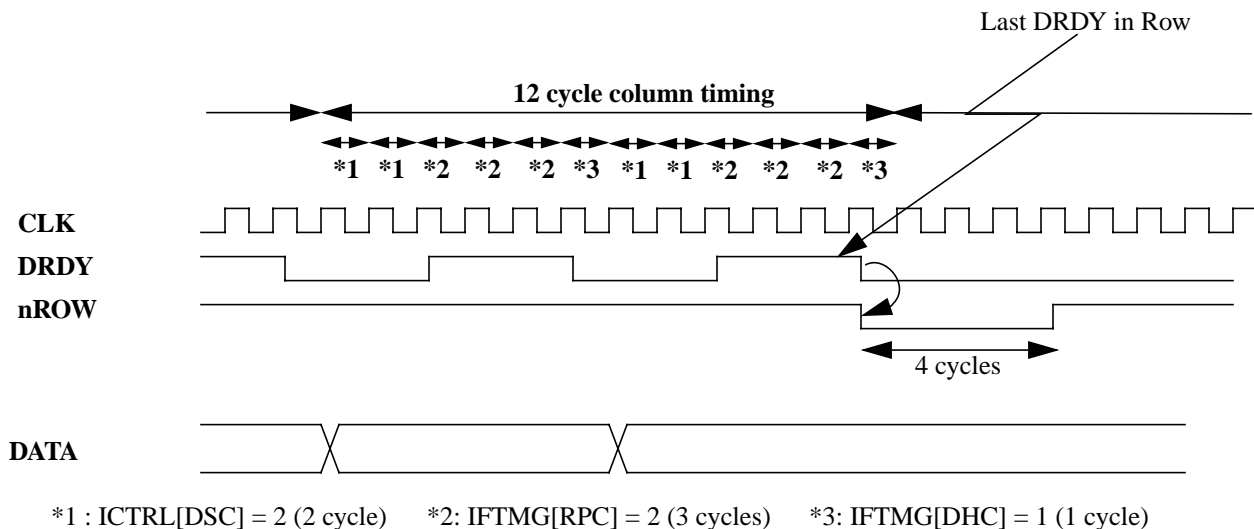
Last DRDY in Row

12 cycle column timing

*1 *1 *2 *2 *2 *3 *1 *1 *2 *2 *2 *3

CLK

DRDY

nROW

4 cycles

DATA

*1 : ICTRL[DSC] = 2 (2 cycle) *2: IFTMG[RPC] = 2 (3 cycles) *3: IFTMG[DHC] = 1 (1 cycle)